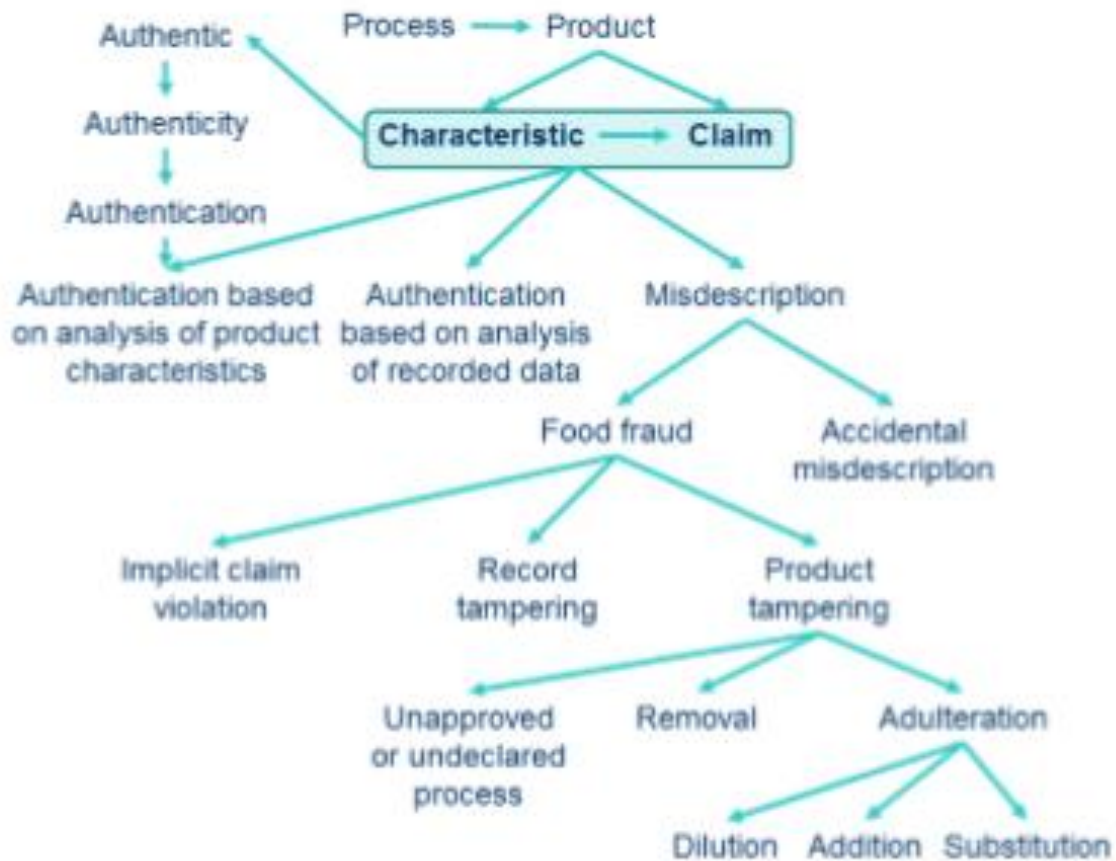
Process → Product

Authentic
↓
Authenticity
↓
Authentication

Characteristic → Claim

Authentication based on analysis of product characteristics

Authentication based on analysis of recorded data

Misdescription

Food fraud

Accidental misdescription

Implicit claim violation

Record tampering

Product tampering

Unapproved or undeclared process

Removal

Adulteration

Dilution

Addition

Substitution